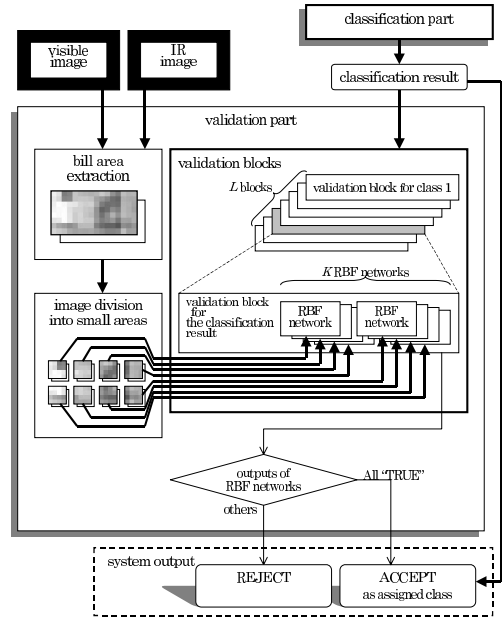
classification part

visible image

IR image

classification result

validation part

bill area extraction

validation blocks

$L$ blocks

validation block for class 1

$K$ RBF networks

image division into small areas

validation block for the classification result

RBF network

RBF network

outputs of RBF networks

All "TRUE"

others

system output

REJECT

ACCEPT as assigned class